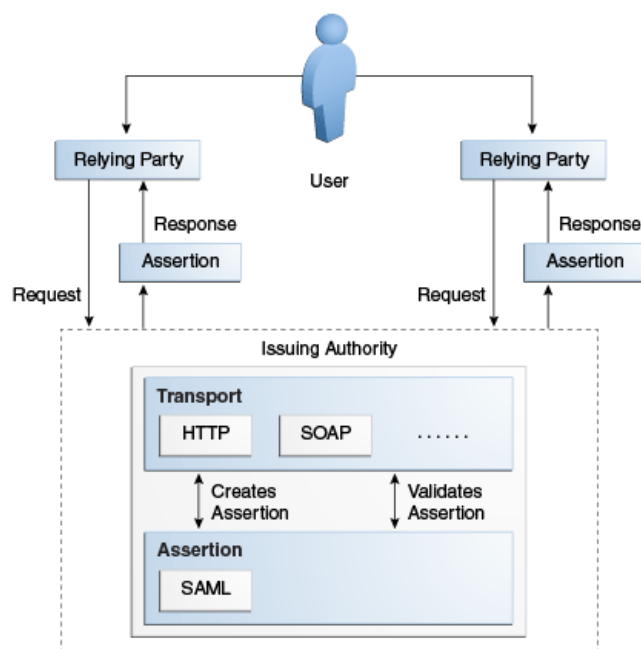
User

Relying Party

Response

Assertion

Request

Relying Party

Response

Assertion

Request

Issuing Authority

Transport

HTTP

SOAP

......

Creates Assertion

Validates Assertion

Assertion

SAML